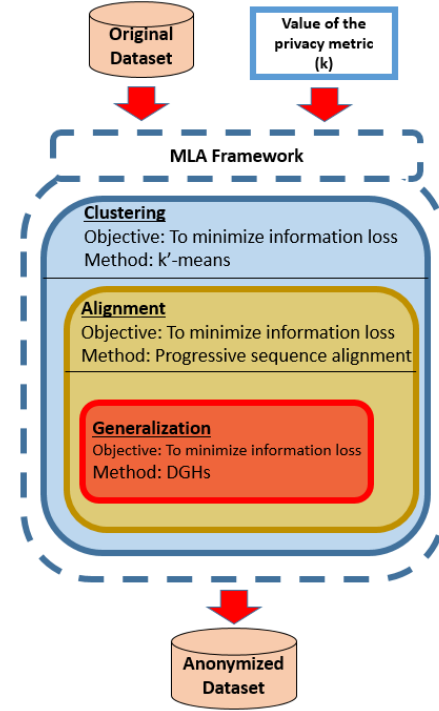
Original Dataset

Value of the privacy metric (k)

MLA Framework

Clustering
Objective: To minimize information loss
Method: k'-means

Alignment
Objective: To minimize information loss
Method: Progressive sequence alignment

Generalization
Objective: To minimize information loss
Method: DGHs

Anonymized Dataset